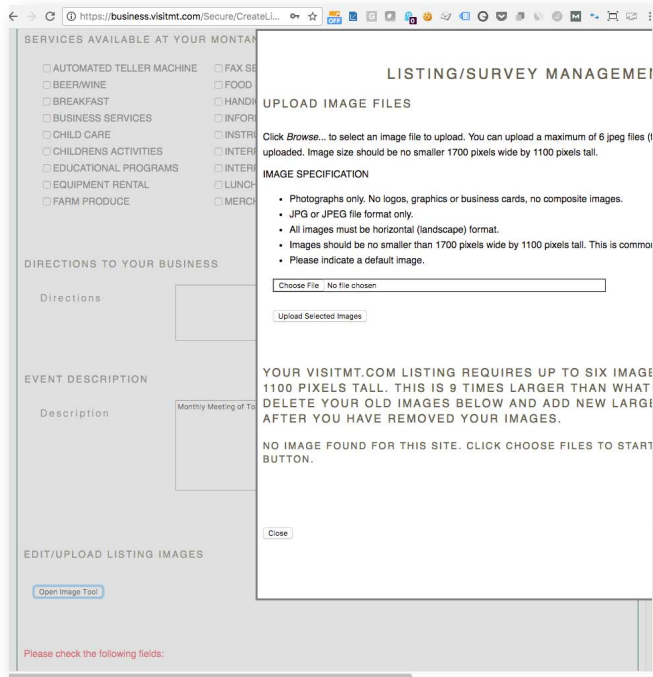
https://business.visitmt.com/Secure/CreateLi...

SERVICES AVAILABLE AT YOUR MONTAN

AUTOMATED TELLER MACHINE
BEER/WINE
BREAKFAST
BUSINESS SERVICES
CHILD CARE
CHILDRENS ACTIVITIES
EDUCATIONAL PROGRAMS
EQUIPMENT RENTAL
FARM PRODUCE

FAX SE
FOOD
HANDI
INFOR
INSTRU
INTERI
INTERI
LUNCH
MERCH

DIRECTIONS TO YOUR BUSINESS

Directions

EVENT DESCRIPTION

Description

Monthly Meeting of To

EDIT/UPLOAD LISTING IMAGES

Open Image Tool

Please check the following fields:

LISTING/SURVEY MANAGEMEI

UPLOAD IMAGE FILES

Click *Browse...* to select an image file to upload. You can upload a maximum of 6 jpeg files (t uploaded. Image size should be no smaller 1700 pixels wide by 1100 pixels tall.

IMAGE SPECIFICATION

- Photographs only. No logos, graphics or business cards, no composite images.
- JPG or JPEG file format only.
- All images must be horizontal (landscape) format.
- Images should be no smaller than 1700 pixels wide by 1100 pixels tall. This is commo
- Please indicate a default image.

Choose File No file chosen

Upload Selected Images

YOUR VISITMT.COM LISTING REQUIRES UP TO SIX IMAGE 1100 PIXELS TALL. THIS IS 9 TIMES LARGER THAN WHAT DELETE YOUR OLD IMAGES BELOW AND ADD NEW LARGE AFTER YOU HAVE REMOVED YOUR IMAGES.

NO IMAGE FOUND FOR THIS SITE. CLICK CHOOSE FILES TO START BUTTON.

Close